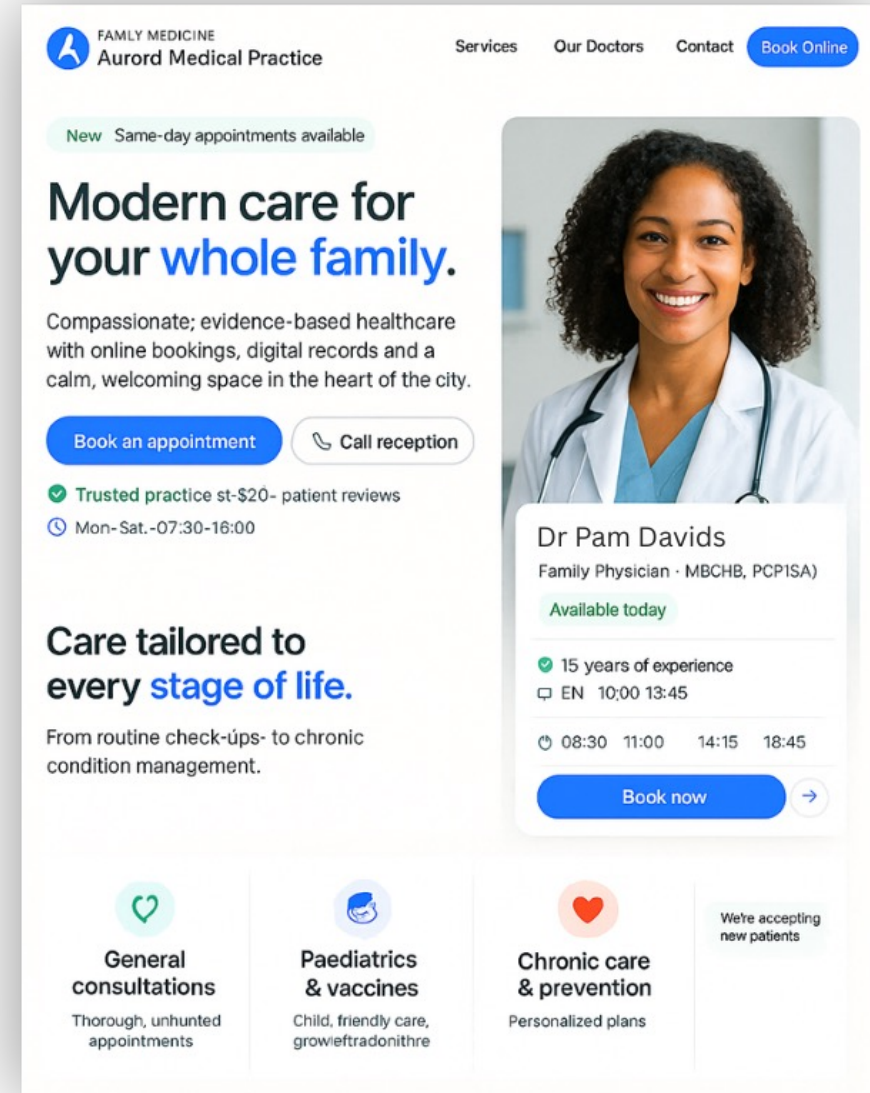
FAMLY MEDICINE
Aurord Medical Practice

Services Our Doctors Contact Book Online

New Same-day appointments available

Modern care for your whole family.

Compassionate; evidence-based healthcare with online bookings, digital records and a calm, welcoming space in the heart of the city.

Book an appointment Call reception

Trusted practice st-$20- patient reviews
Mon-Sat.-07:30-16:00

Dr Pam Davids
Family Physician · MBCHB, PCP1SA)
Available today
15 years of experience
EN 10;00 13:45
08:30 11:00 14:15 18:45
Book now

Care tailored to every stage of life.

From routine check-úps- to chronic condition management.

General consultations
Thorough, unhunted appointments

Paediatrics & vaccines
Child, friendly care, growleftradonithre

Chronic care & prevention
Personalized plans

We're accepting new patients